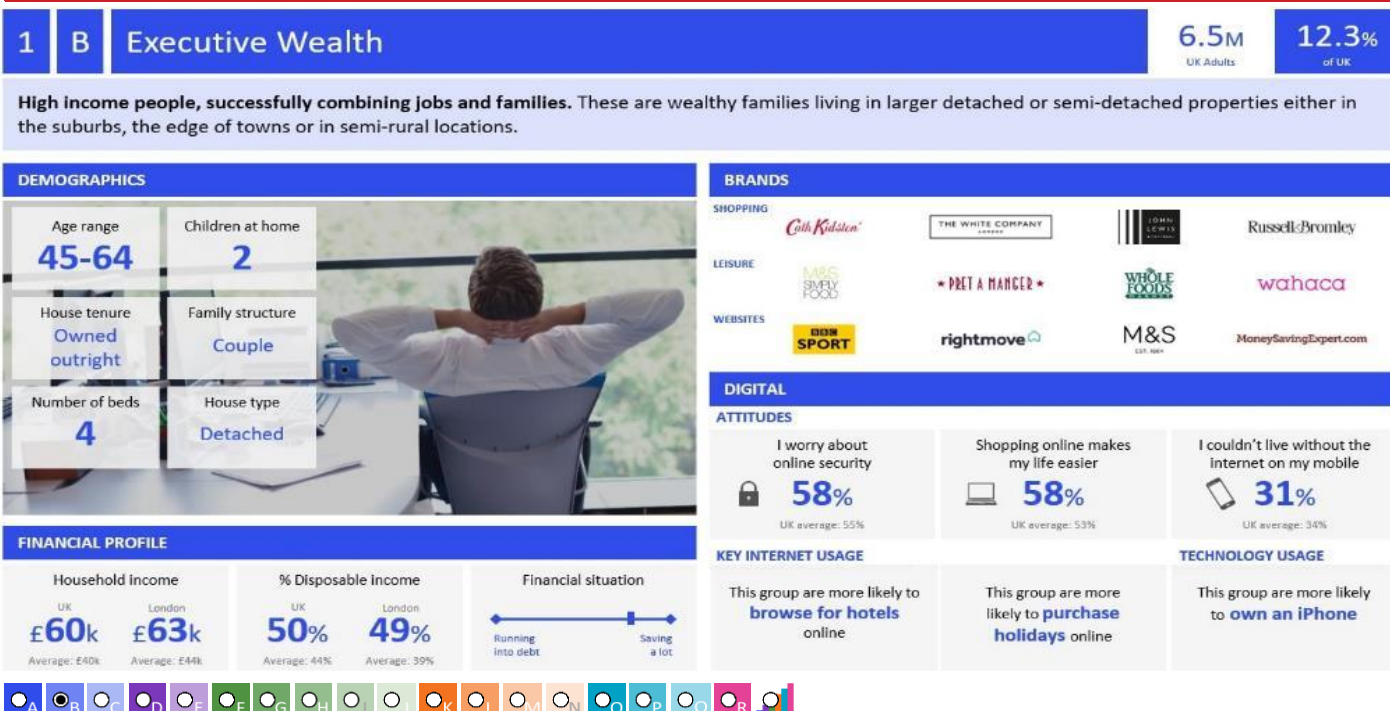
1 B Executive Wealth

6.5M UK Adults

12.3% of UK

**High income people, successfully combining jobs and families.** These are wealthy families living in larger detached or semi-detached properties either in the suburbs, the edge of towns or in semi-rural locations.

DEMOGRAPHICS

Age range 45-64

Children at home 2

House tenure Owned outright

Family structure Couple

Number of beds 4

House type Detached

BRANDS

SHOPPING

Cath Kidston

THE WHITE COMPANY

JOHN LEWIS

Russell&Bromley

LEISURE

M&S SIMPLY FOOD

PRET A MANGER

WHOLE FOODS MARKET

wahaca

WEBSITES

BBC SPORT

rightmove

M&S EST. 1884

MoneySavingExpert.com

DIGITAL

ATTITUDES

I worry about online security 58% UK average: 55%

Shopping online makes my life easier 58% UK average: 53%

I couldn't live without the internet on my mobile 31% UK average: 34%

FINANCIAL PROFILE

Household income
UK £60k Average: £40k
London £63k Average: £44k

% Disposable income
UK 50% Average: 44%
London 49% Average: 39%

Financial situation
Running into debt
Saving a lot

KEY INTERNET USAGE

This group are more likely to browse for hotels online

This group are more likely to purchase holidays online

TECHNOLOGY USAGE

This group are more likely to own an iPhone

A B C D E F G H I J K L M N O P Q R